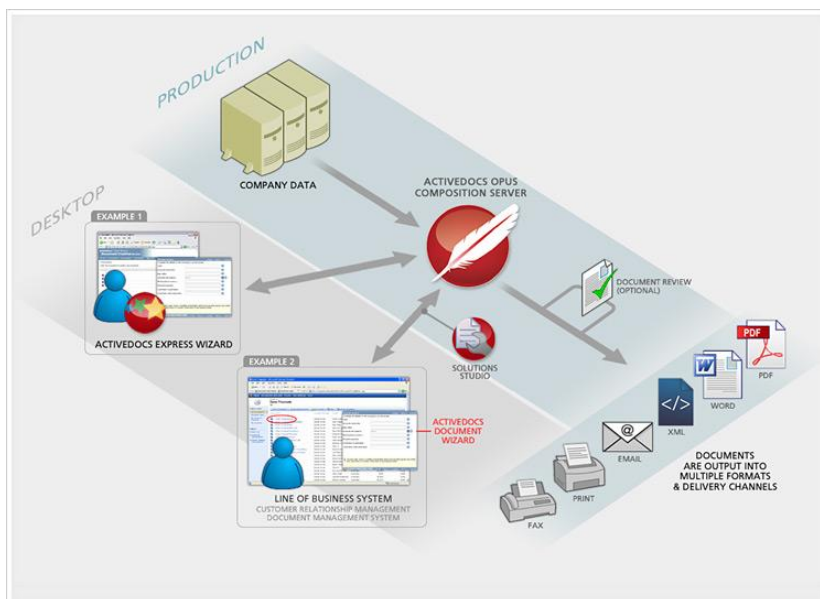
PRODUCTION

COMPANY DATA

ACTIVEDOCS OPUS COMPOSITION SERVER

DESKTOP

EXAMPLE 1

ACTIVEDOCS EXPRESS WIZARD

DOCUMENT REVIEW (OPTIONAL)

SOLUTIONS STUDIO

EXAMPLE 2

ACTIVEDOCS DOCUMENT WIZARD

LINE OF BUSINESS SYSTEM
CUSTOMER RELATIONSHIP MANAGEMENT
DOCUMENT MANAGEMENT SYSTEM

PDF

PDF

WORD

XML

EMAIL

PRINT

FAX

DOCUMENTS ARE OUTPUT INTO MULTIPLE FORMATS & DELIVERY CHANNELS